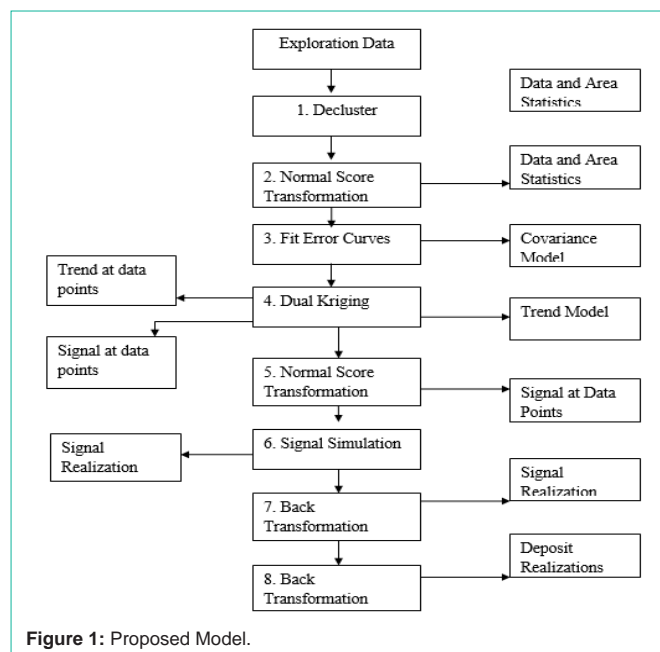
Exploration Data

Data and Area Statistics

1. Decluster

2. Normal Score Transformation

Data and Area Statistics

3. Fit Error Curves

Covariance Model

Trend at data points

4. Dual Kriging

Trend Model

Signal at data points

5. Normal Score Transformation

Signal at Data Points

Signal Realization

6. Signal Simulation

Signal Realization

7. Back Transformation

Deposit Realizations

8. Back Transformation

**Figure 1:** Proposed Model.